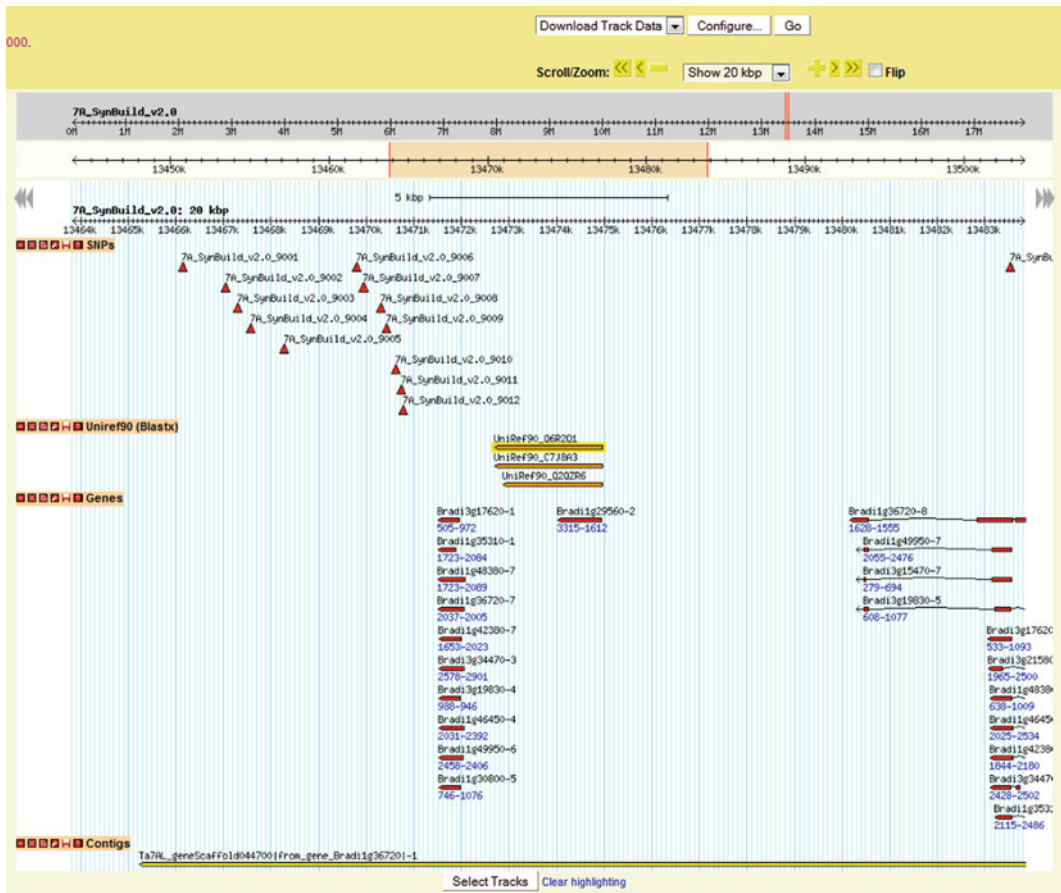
000.

Download Track Data Configure... Go

Scroll/Zoom: Show 20 kbp Flip

7A_SynBuild_v2.0
0M 1M 2M 3M 4M 5M 6M 7M 8M 9M 10M 11M 12M 13M 14M 15M 16M 17M

13450k 13460k 13470k 13480k 13490k 13500k

5 kbp
7A_SynBuild_v2.0: 20 kbp
13464k 13465k 13466k 13467k 13468k 13469k 13470k 13471k 13472k 13473k 13474k 13475k 13476k 13477k 13478k 13479k 13480k 13481k 13482k 13483k

SNPs
7A_SynBuild_v2.0_9001
7A_SynBuild_v2.0_9006
7A_SynBuild_v2.0_9002
7A_SynBuild_v2.0_9007
7A_SynBuild_v2.0_9003
7A_SynBuild_v2.0_9008
7A_SynBuild_v2.0_9004
7A_SynBuild_v2.0_9009
7A_SynBuild_v2.0_9005
7A_SynBuild_v2.0_9010
7A_SynBuild_v2.0_9011
7A_SynBuild_v2.0_9012
7A_SynBu

Uniref90 (Blastx)
UniRef90_Q6R2O1
UniRef90_C7J8A3
UniRef90_Q2OZR6

Genes
Bradi3g17620-1
505-972
Bradi1g29560-2
3315-1612
Bradi1g36720-8
1628-1555
Bradi1g35310-1
1723-2084
Bradi1g49950-7
2055-2476
Bradi1g48380-7
1723-2089
Bradi3g15470-7
279-694
Bradi1g36720-7
2037-2005
Bradi3g19830-5
608-1077
Bradi1g42380-7
1653-2023
Bradi3g1762
533-1093
Bradi3g34470-3
2578-2901
Bradi3g2158
1965-2500
Bradi3g19830-4
988-946
Bradi1g4838
638-1009
Bradi1g46450-4
2031-2392
Bradi1g4645
2025-2534
Bradi1g49950-6
2458-2406
Bradi1g4238
1844-2180
Bradi1g30800-5
746-1076
Bradi3g3447
2428-2502
Bradi1g3531
2115-2486

Contigs
Ta7AL_geneScaffold044700|from_gene_Bradi1g36720|-1

Select Tracks Clear highlighting